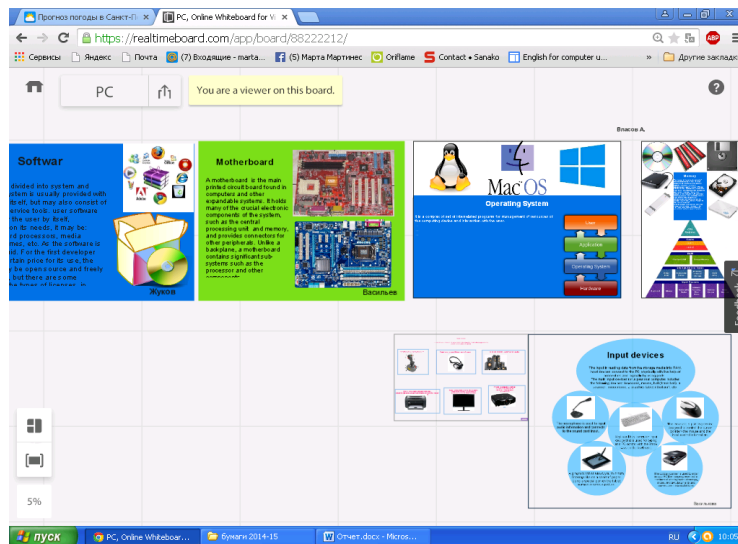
Прогноз погоды в Санкт-П ×
PC, Online Whiteboard for V ×

https://realtimeboard.com/app/board/88222212/

Сервисы Яндекс Почта (7) Входящие - marta... (5) Марта Мартинес Oriflame Contact • Sanako English for computer u... » Другие заклад

PC

You are a viewer on this board.

?

Власов А.

Softwar

divided into system and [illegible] is usually provided with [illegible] itself, but may also consist of service tools. user software the user by itself. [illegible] its needs. it may be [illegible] processors, media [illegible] mes, etc. As the software is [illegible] For the first developer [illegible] tain price for its use, the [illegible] be open source and freely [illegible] but there are some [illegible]

Жуков

Motherboard

A motherboard is the main printed circuit board found in computers and other expandable systems. It holds many of the crucial electronic components of the system, such as the central processing unit and memory, and provides connectors for other peripherals. Unlike a backplane, a motherboard contains significant sub-systems such as the processor and other components.

Васильев

MacOS

Operating System

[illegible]

User

Application

Operating System

Hardware

Input devices

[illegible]

5%

пуск

PC, Online Whiteboar...

бумаги 2014-15

Отчет.docx - Micros...

RU

10:05